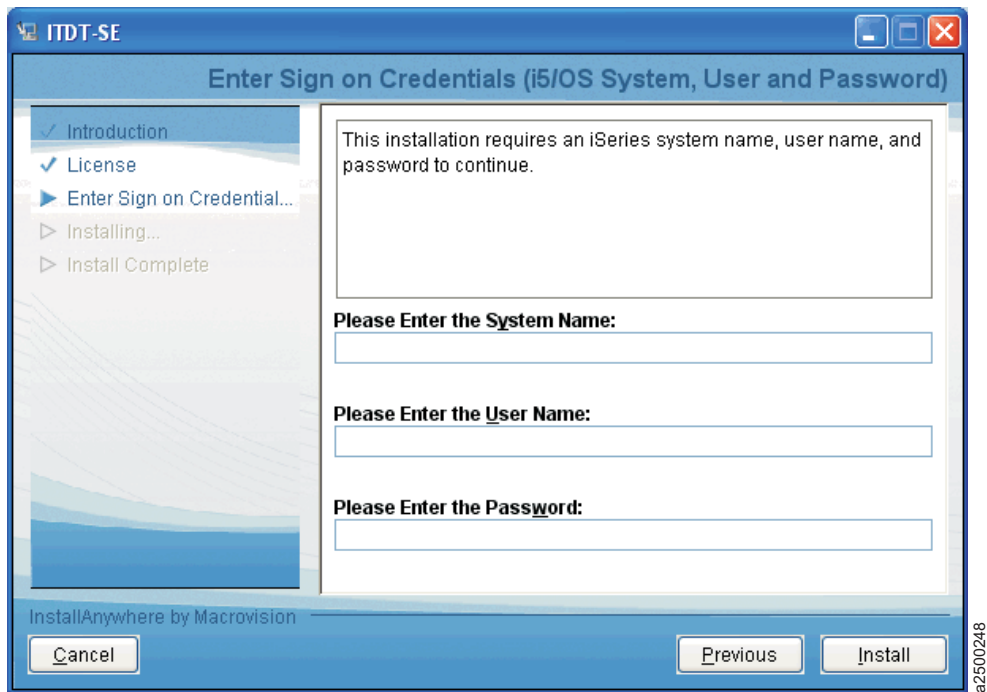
ITDT-SE

Enter Sign on Credentials (i5/OS System, User and Password)

✓ Introduction
✓ License
▶ Enter Sign on Credential...
▷ Installing...
▷ Install Complete

This installation requires an iSeries system name, user name, and password to continue.

Please Enter the System Name:

Please Enter the User Name:

Please Enter the Password:

InstallAnywhere by Macrovision

Cancel

Previous

Install

a2500248